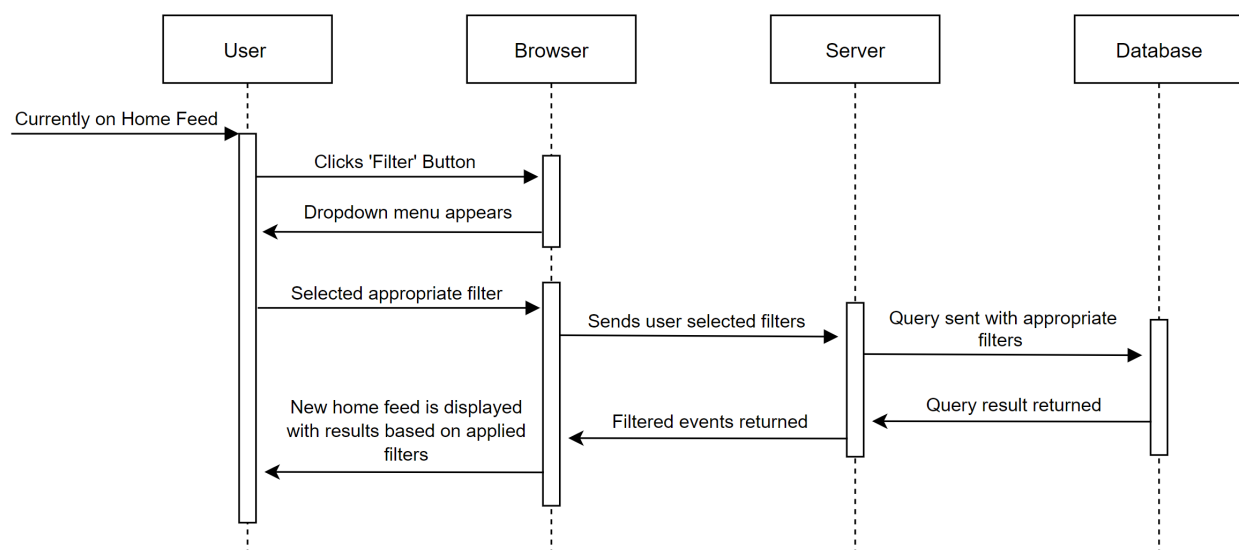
User

Browser

Server

Database

Currently on Home Feed

Clicks 'Filter' Button

Dropdown menu appears

Selected appropriate filter

Sends user selected filters

Query sent with appropriate filters

Query result returned

Filtered events returned

New home feed is displayed with results based on applied filters